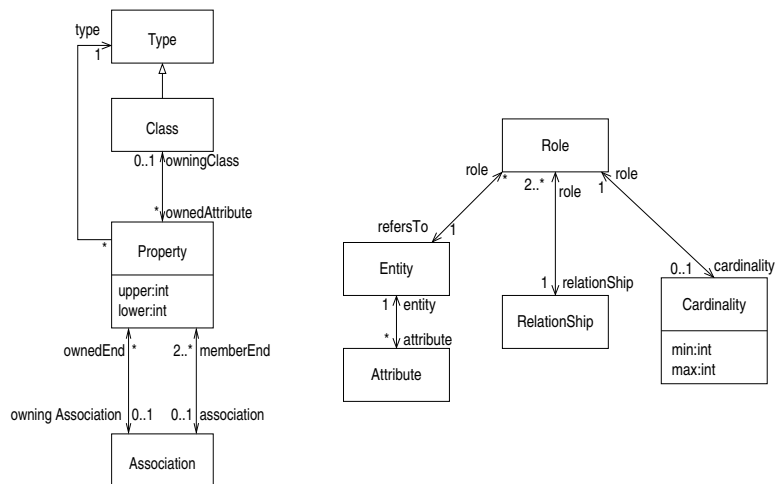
type
1
Type

Class
0..1 owningClass

* ownedAttribute
*
Property
upper:int
lower:int

ownedEnd *
2..* memberEnd

owning Association 0..1
0..1 association

Association

Role
role *
2..* role
1 role

refersTo 1
Entity
1 entity
* attribute
Attribute

1 relationShip
RelationShip

0..1 cardinality
Cardinality
min:int
max:int